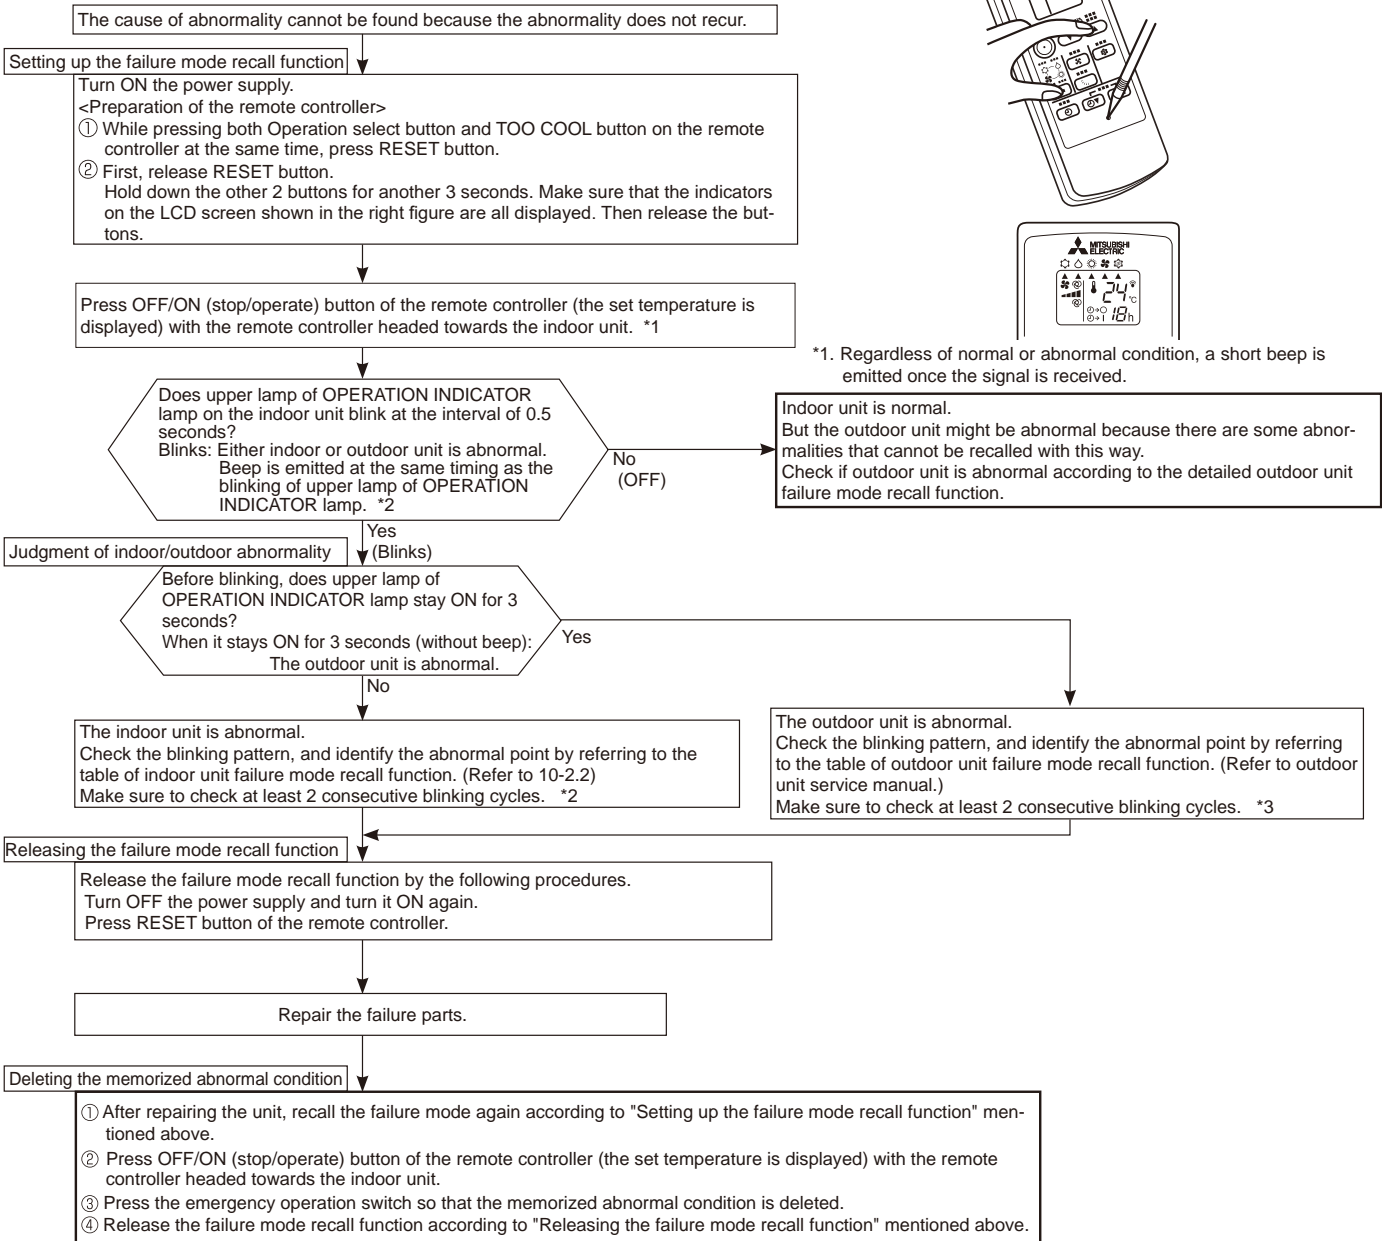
The cause of abnormality cannot be found because the abnormality does not recur.

Setting up the failure mode recall function

Turn ON the power supply.
<Preparation of the remote controller>
① While pressing both Operation select button and TOO COOL button on the remote controller at the same time, press RESET button.
② First, release RESET button.
Hold down the other 2 buttons for another 3 seconds. Make sure that the indicators on the LCD screen shown in the right figure are all displayed. Then release the buttons.

MITSUBISHI ELECTRIC
24 °C
18 h

Press OFF/ON (stop/operate) button of the remote controller (the set temperature is displayed) with the remote controller headed towards the indoor unit. *1

*1. Regardless of normal or abnormal condition, a short beep is emitted once the signal is received.

Does upper lamp of OPERATION INDICATOR lamp on the indoor unit blink at the interval of 0.5 seconds?
Blinks: Either indoor or outdoor unit is abnormal. Beep is emitted at the same timing as the blinking of upper lamp of OPERATION INDICATOR lamp. *2

No (OFF)

Indoor unit is normal.
But the outdoor unit might be abnormal because there are some abnormalities that cannot be recalled with this way.
Check if outdoor unit is abnormal according to the detailed outdoor unit failure mode recall function.

Yes (Blinks)

Judgment of indoor/outdoor abnormality

Before blinking, does upper lamp of OPERATION INDICATOR lamp stay ON for 3 seconds?
When it stays ON for 3 seconds (without beep): The outdoor unit is abnormal.

Yes

No

The indoor unit is abnormal.
Check the blinking pattern, and identify the abnormal point by referring to the table of indoor unit failure mode recall function. (Refer to 10-2.2)
Make sure to check at least 2 consecutive blinking cycles. *2

The outdoor unit is abnormal.
Check the blinking pattern, and identify the abnormal point by referring to the table of outdoor unit failure mode recall function. (Refer to outdoor unit service manual.)
Make sure to check at least 2 consecutive blinking cycles. *3

Releasing the failure mode recall function

Release the failure mode recall function by the following procedures.
Turn OFF the power supply and turn it ON again.
Press RESET button of the remote controller.

Repair the failure parts.

Deleting the memorized abnormal condition

① After repairing the unit, recall the failure mode again according to "Setting up the failure mode recall function" mentioned above.
② Press OFF/ON (stop/operate) button of the remote controller (the set temperature is displayed) with the remote controller headed towards the indoor unit.
③ Press the emergency operation switch so that the memorized abnormal condition is deleted.
④ Release the failure mode recall function according to "Releasing the failure mode recall function" mentioned above.